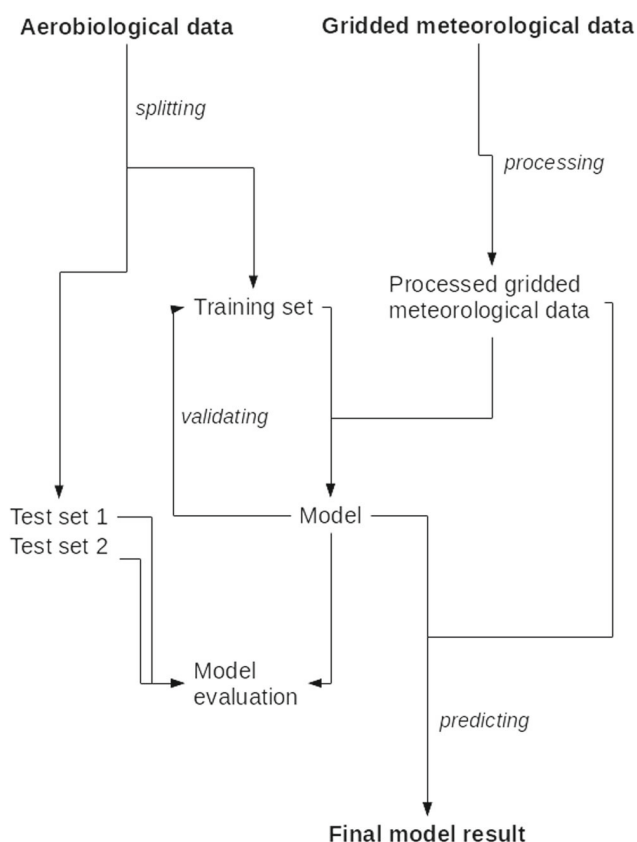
Aerobiological data

Gridded meteorological data

splitting

processing

Processed gridded meteorological data

Training set

validating

Test set 1

Test set 2

Model

Model evaluation

predicting

Final model result